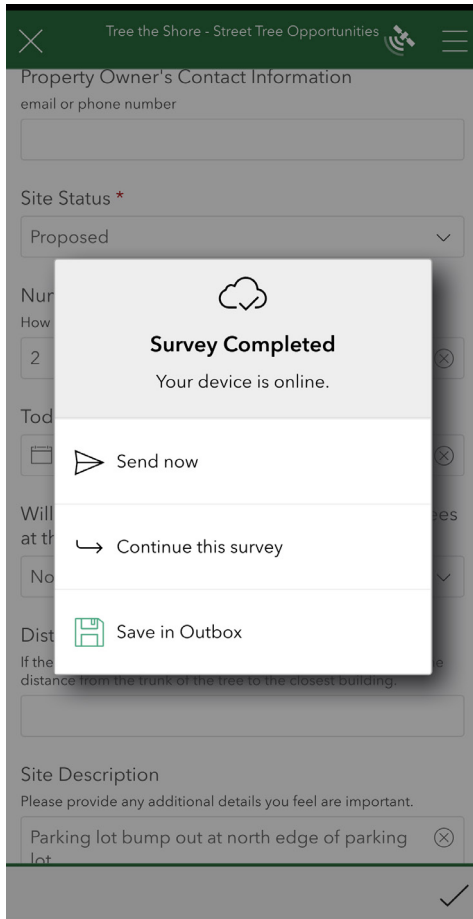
Tree the Shore - Street Tree Opportunities

Property Owner's Contact Information
email or phone number

Site Status *
Proposed

Nur
How
2

Tod

Will
at th
No

Dist
If the
distance from the trunk of the tree to the closest building.

Survey Completed
Your device is online.

Send now

Continue this survey

Save in Outbox

Site Description
Please provide any additional details you feel are important.
Parking lot bump out at north edge of parking lot